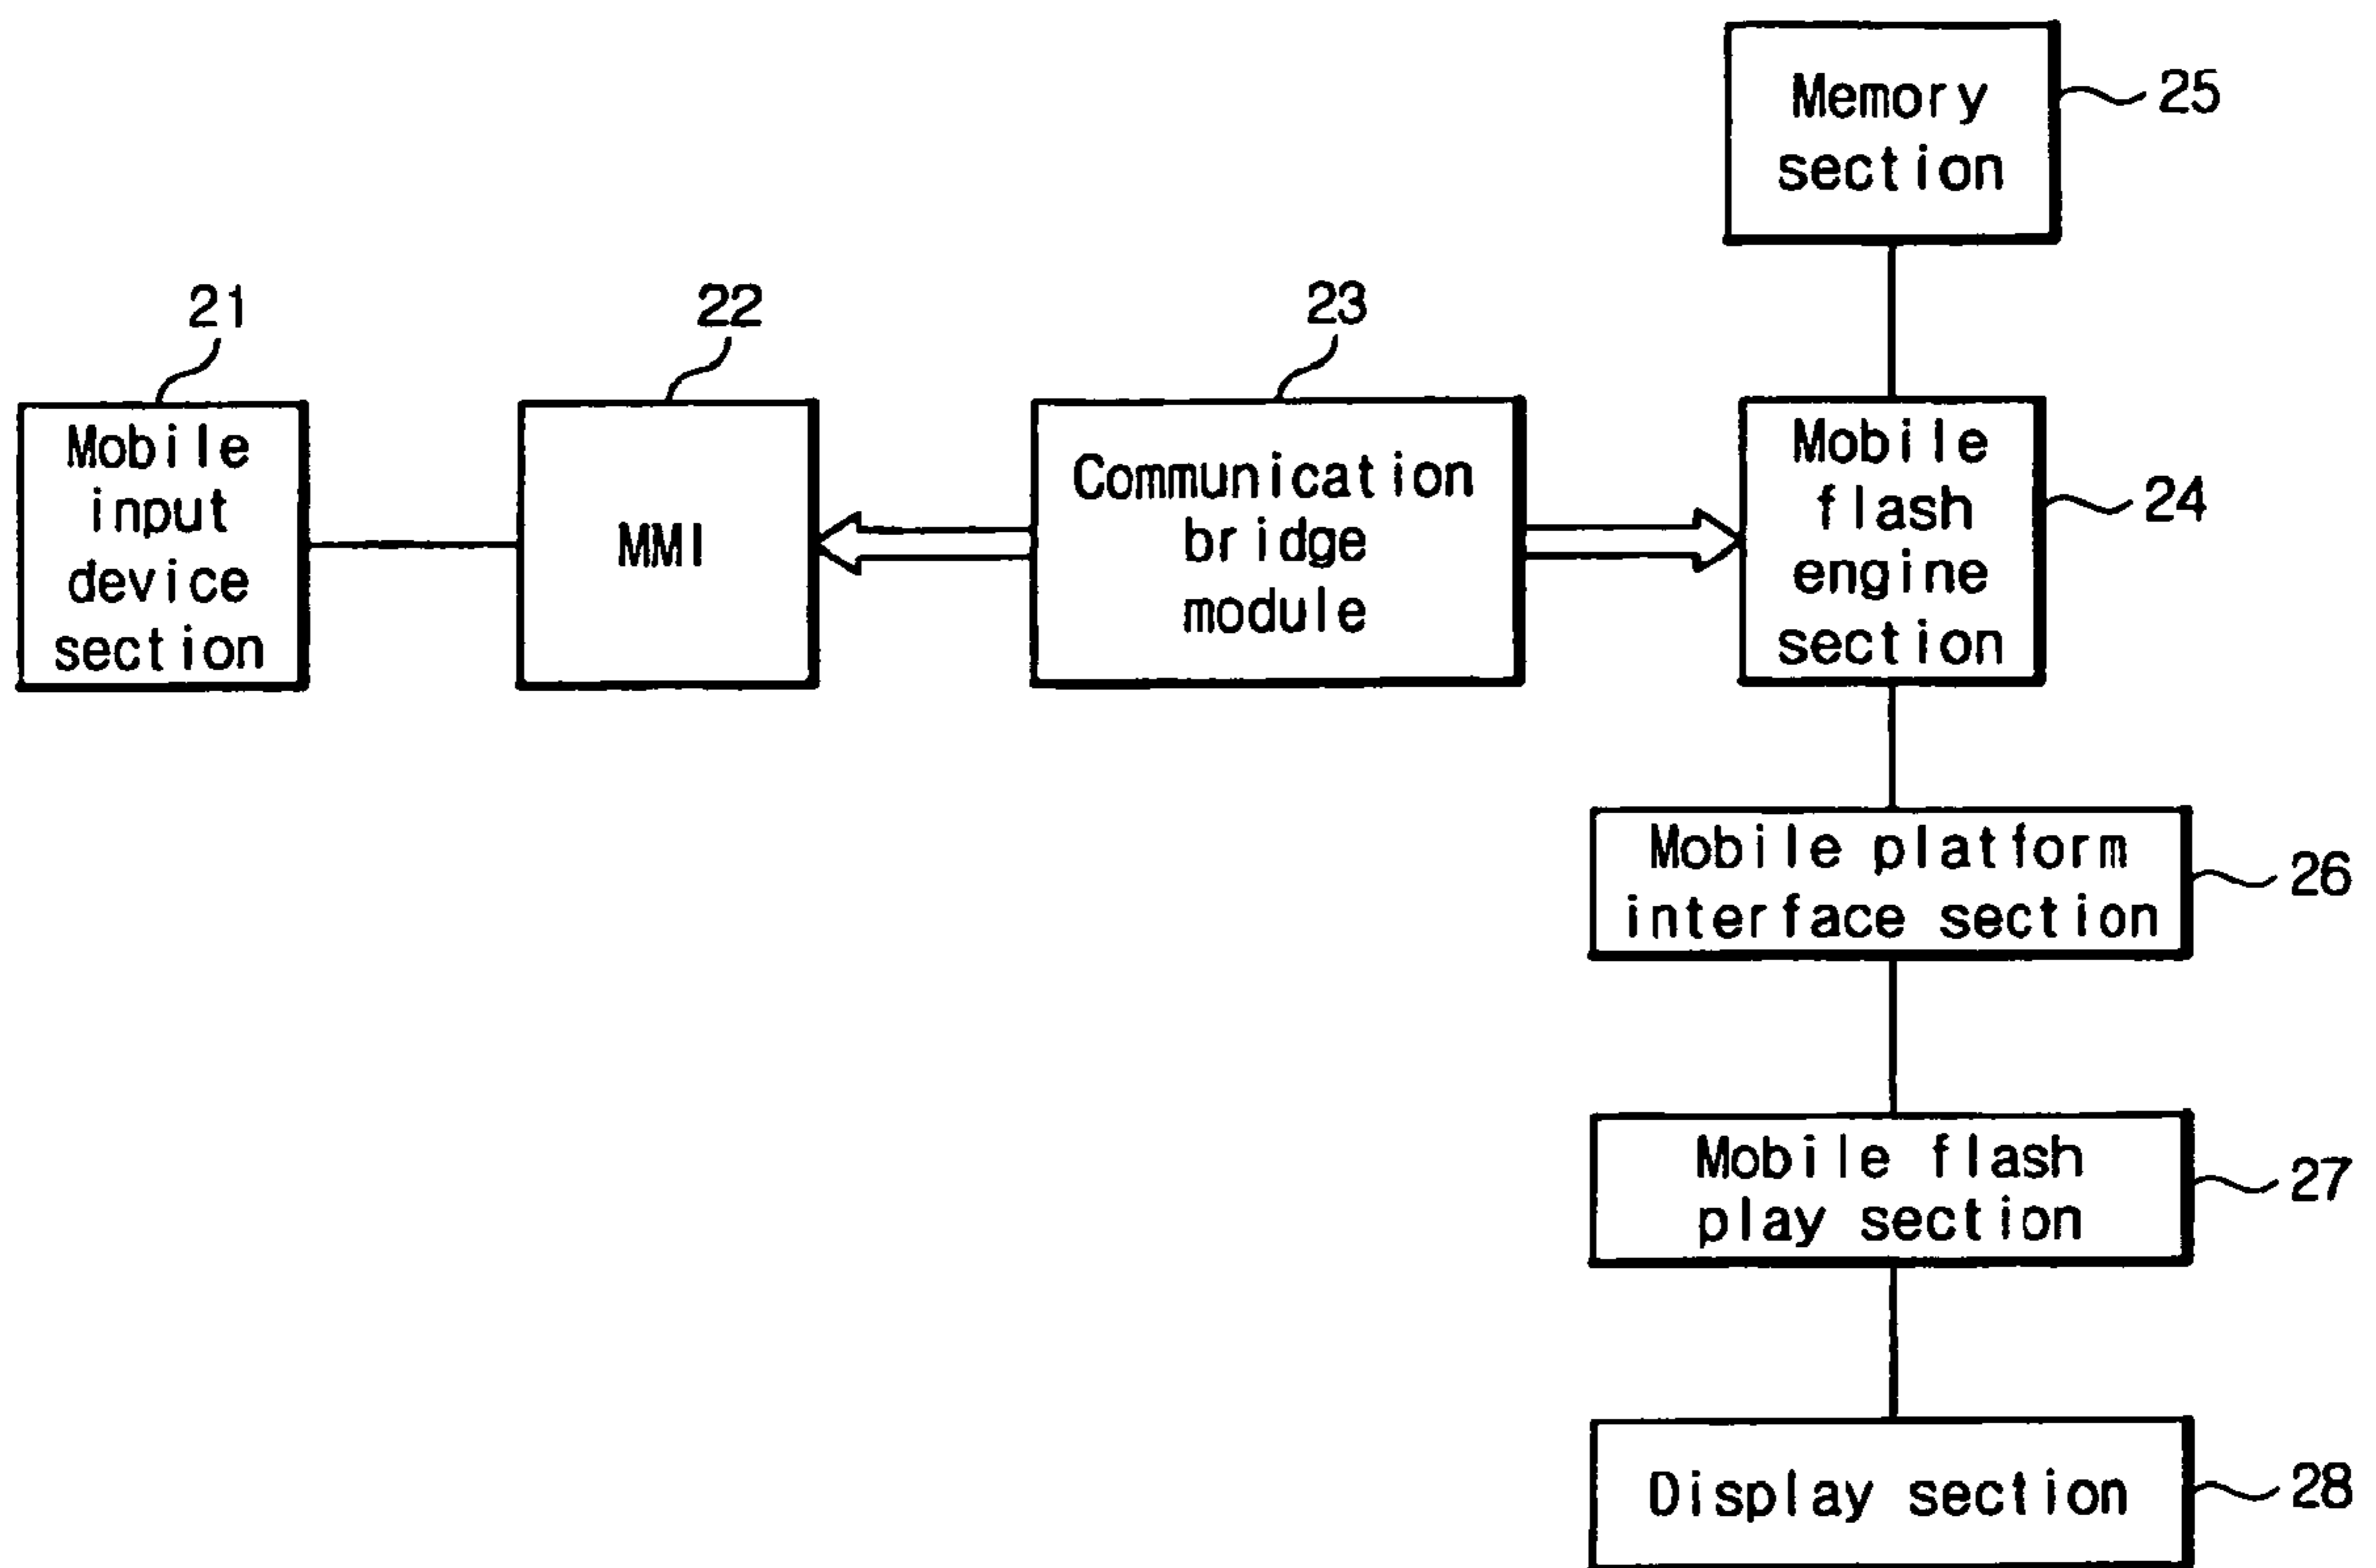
Memory section
25

21
Mobile input device section

22
MMI

23
Communication bridge module

Mobile flash engine section
24

Mobile platform interface section
26

Mobile flash play section
27

Display section
28